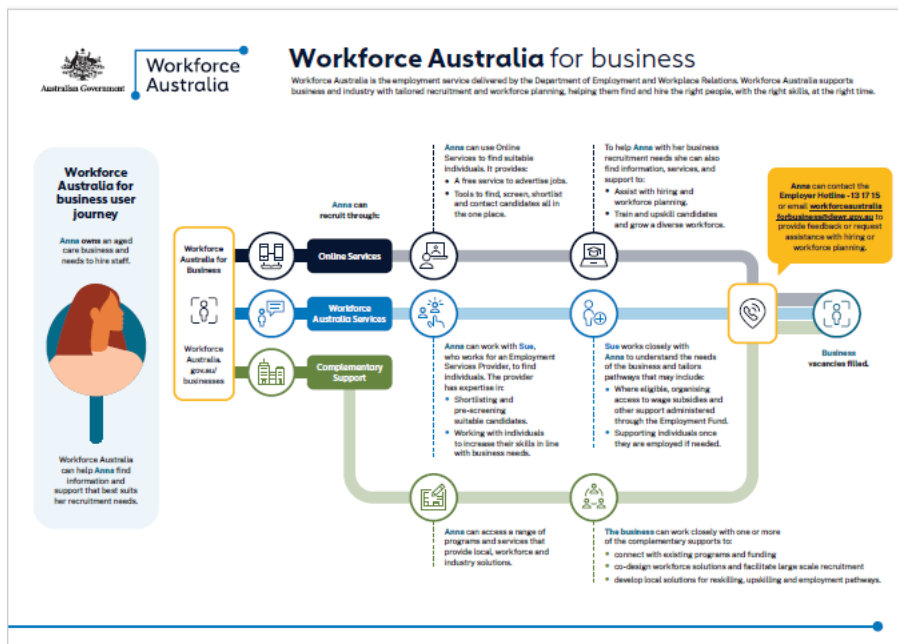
Australian Government

Workforce Australia

Workforce Australia for business

Workforce Australia is the employment service delivered by the Department of Employment and Workplace Relations. Workforce Australia supports business and industry with tailored recruitment and workforce planning, helping them find and hire the right people, with the right skills, at the right time.

Workforce Australia for business user journey

Anna owns an aged care business and needs to hire staff.

Workforce Australia can help Anna find information and support that best suits her recruitment needs.

Workforce Australia for Business

Workforce Australia. gov.au/ businesses

Anna can recruit through:

Online Services

Workforce Australia Services

Complementary Support

Anna can use Online Services to find suitable individuals. It provides:
• A free service to advertise jobs.
• Tools to find, screen, shortlist and contact candidates all in the one place.

To help Anna with her business recruitment needs she can also find information, services, and support to:
• Assist with hiring and workforce planning.
• Train and upskill candidates and grow a diverse workforce.

Anna can contact the Employer Hotline - 13 17 15 or email workforceaustralia forbusiness@dewr.gov.au to provide feedback or request assistance with hiring or workforce planning.

Anna can work with Sue, who works for an Employment Services Provider, to find individuals. The provider has expertise in:
• Shortlisting and pre-screening suitable candidates.
• Working with individuals to increase their skills in line with business needs.

Sue works closely with Anna to understand the needs of the business and tailors pathways that may include:
• Where eligible, organising access to wage subsidies and other support administered through the Employment Fund.
• Supporting individuals once they are employed if needed.

Business vacancies filled.

Anna can access a range of programs and services that provide local, workforce and industry solutions.

The business can work closely with one or more of the complementary supports to:
• connect with existing programs and funding
• co-design workforce solutions and facilitate large scale recruitment
• develop local solutions for reskilling, upskilling and employment pathways.